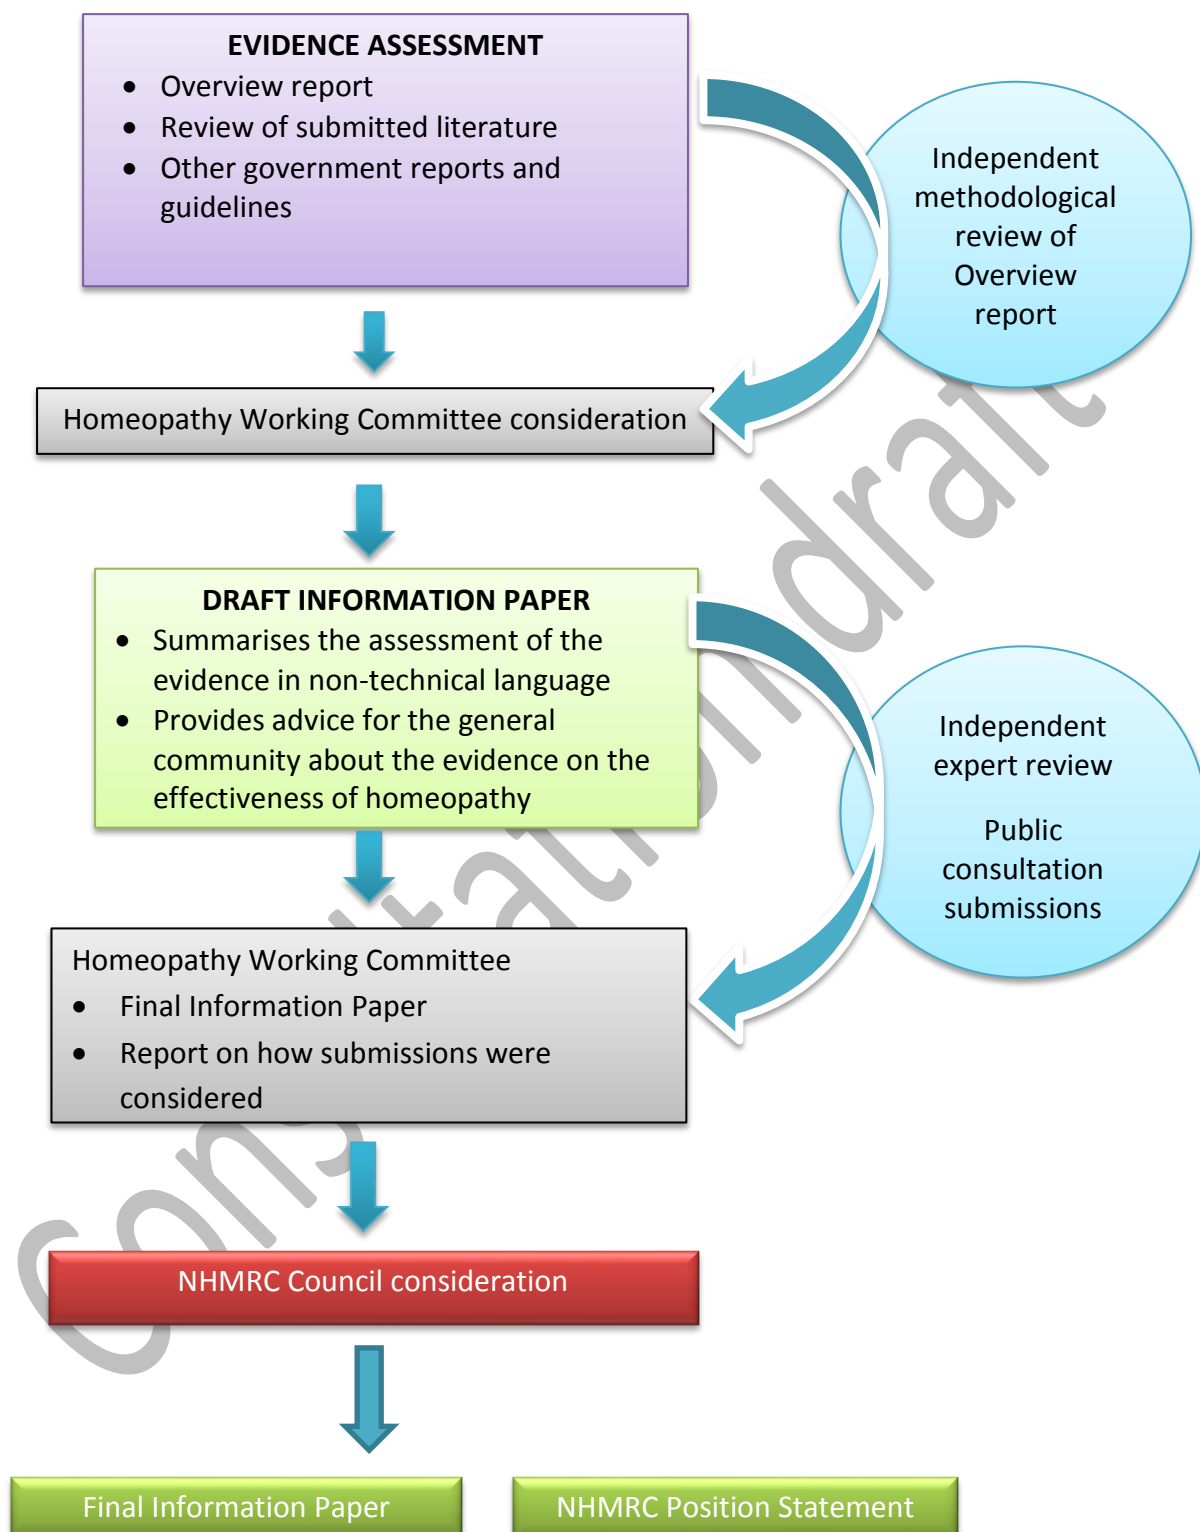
EVIDENCE ASSESSMENT
- Overview report
- Review of submitted literature
- Other government reports and guidelines

Independent methodological review of Overview report

Homeopathy Working Committee consideration

DRAFT INFORMATION PAPER
- Summarises the assessment of the evidence in non-technical language
- Provides advice for the general community about the evidence on the effectiveness of homeopathy

Independent expert review

Public consultation submissions

Homeopathy Working Committee
- Final Information Paper
- Report on how submissions were considered

NHMRC Council consideration

Final Information Paper

NHMRC Position Statement

Consultation draft